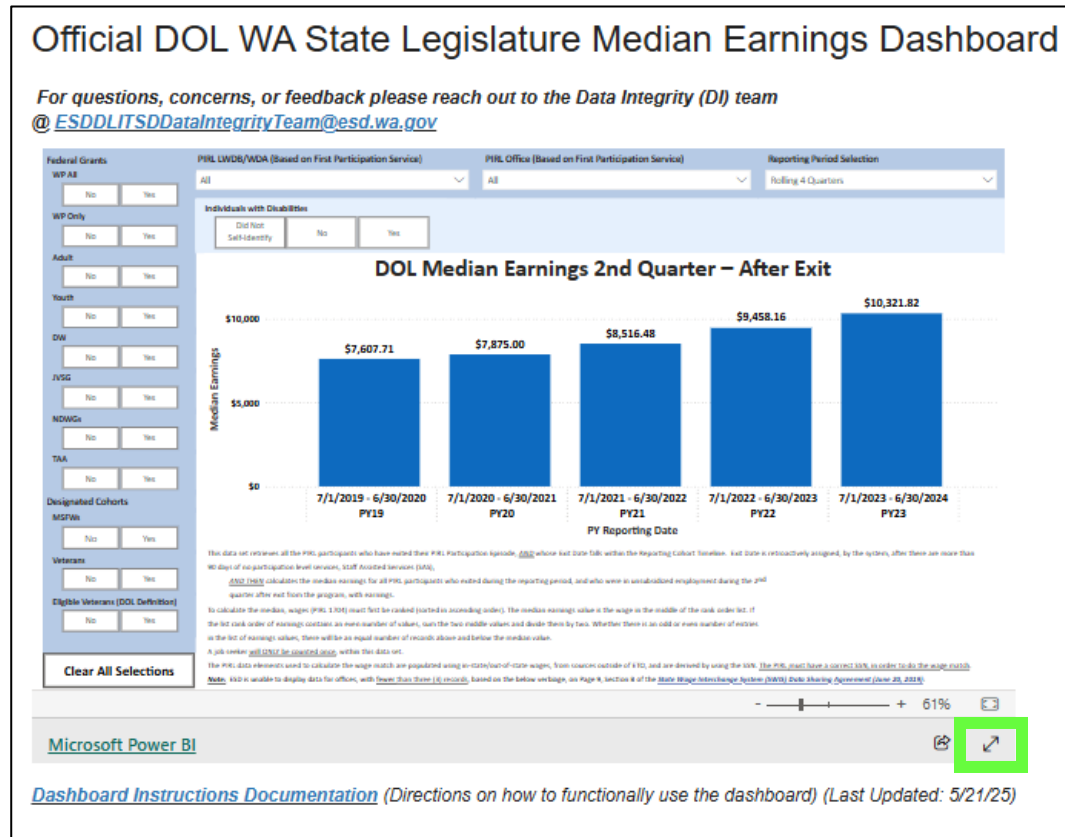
Official DOL WA State Legislature Median Earnings Dashboard

For questions, concerns, or feedback please reach out to the Data Integrity (DI) team @ ESDDLITSDDataIntegrityTeam@esd.wa.gov

Federal Grants

WP All
No | Yes

WP Only
No | Yes

Adult
No | Yes

Youth
No | Yes

DW
No | Yes

JVSG
No | Yes

NDWGs
No | Yes

TAA
No | Yes

Designated Cohorts

MSFWs
No | Yes

Veterans
No | Yes

Eligible Veterans (DOL Definition)
No | Yes

Clear All Selections

PIRL LWDB/WDA (Based on First Participation Service)
All

PIRL Office (Based on First Participation Service)
All

Reporting Period Selection
Rolling 4 Quarters

Individuals with Disabilities
Did Not Self-Identify | No | Yes

DOL Median Earnings 2nd Quarter – After Exit

Median Earnings
$10,000
$5,000
$0

$7,607.71
$7,875.00
$8,516.48
$9,458.16
$10,321.82

7/1/2019 - 6/30/2020 PY19
7/1/2020 - 6/30/2021 PY20
7/1/2021 - 6/30/2022 PY21
7/1/2022 - 6/30/2023 PY22
7/1/2023 - 6/30/2024 PY23

PY Reporting Date

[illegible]

- + 61%

Microsoft Power BI

Dashboard Instructions Documentation (Directions on how to functionally use the dashboard) (Last Updated: 5/21/25)